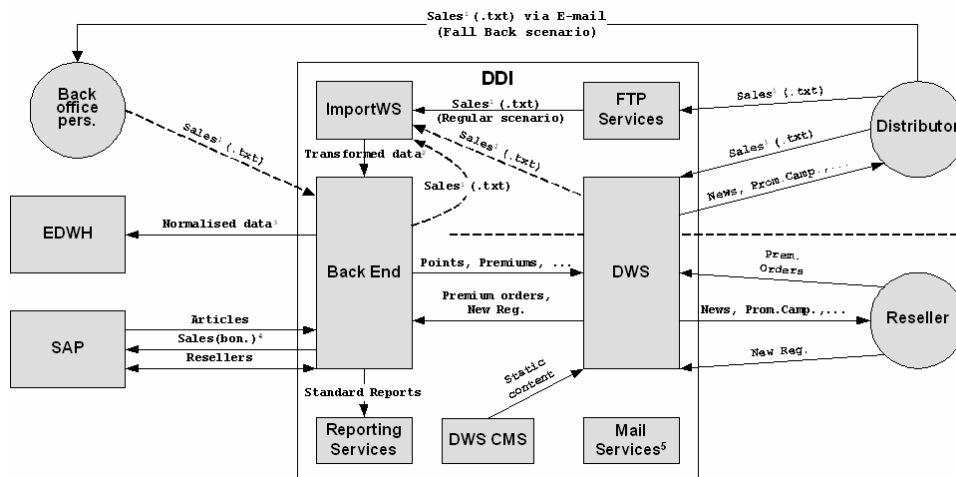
Sales$^1$ (.txt) via E-mail
(Fall Back scenario)

Back office pers.

DDI

ImportWS

Sales$^1$ (.txt)
(Regular scenario)

FTP Services

Sales$^1$ (.txt)

Distributor

Sales$^2$ (.txt)

Sales$^1$ (.txt)

Transformed data$^2$

Sales$^1$ (.txt)

Sales$^1$ (.txt)

News, Prom.Camp.,...

EDWH

Normalised data$^3$

Back End

Points, Premiums, ...

DWS

Prem. Orders

Premium orders, New Reg.

News, Prom.Camp.,...

Reseller

SAP

Articles

Sales(bon.)$^4$

Resellers

New Reg.

Static content

Standard Reports

Reporting Services

DWS CMS

Mail Services$^5$